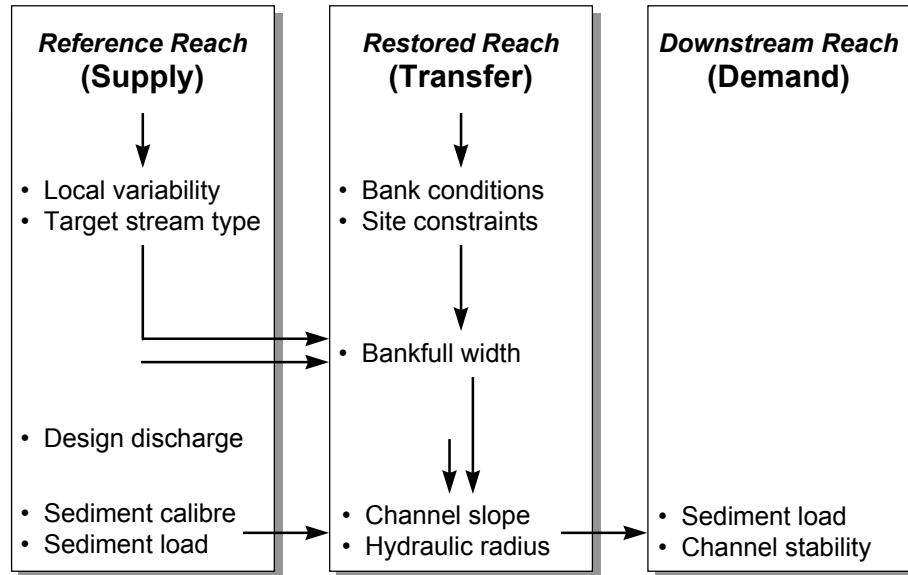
*Reference Reach*
**(Supply)**

• Local variability
• Target stream type

• Design discharge

• Sediment calibre
• Sediment load

*Restored Reach*
**(Transfer)**

• Bank conditions
• Site constraints

• Bankfull width

• Channel slope
• Hydraulic radius

*Downstream Reach*
**(Demand)**

• Sediment load
• Channel stability